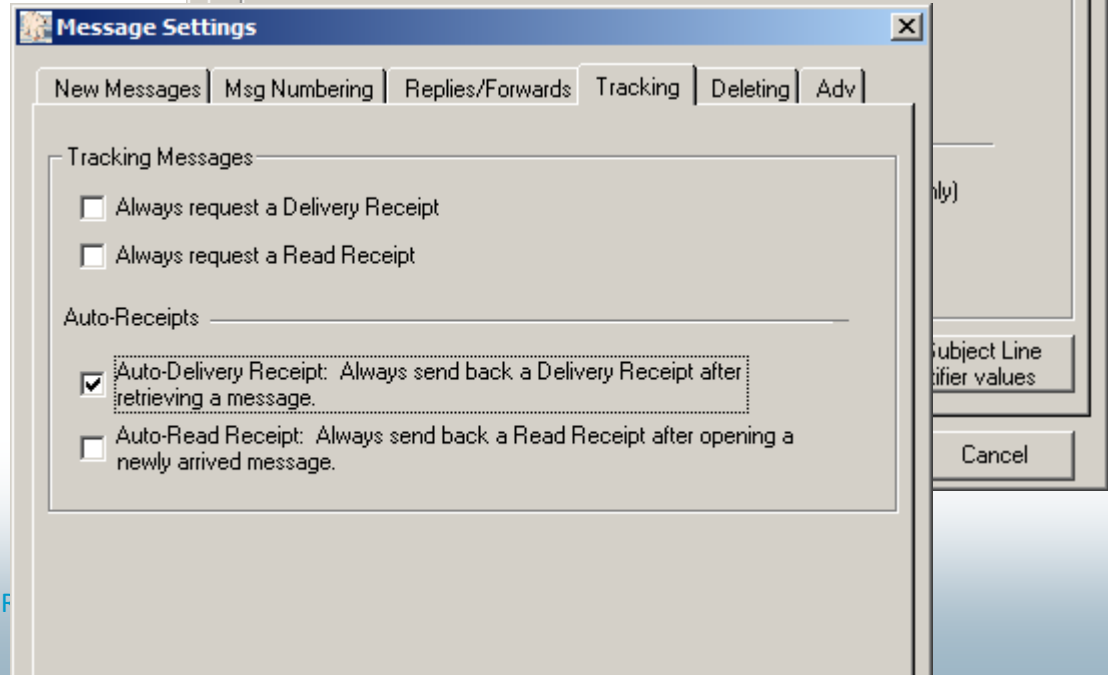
Message Settings

New Messages | Msg Numbering | Replies/Forwards | Tracking | Deleting | Adv

Tracking Messages

Always request a Delivery Receipt

Always request a Read Receipt

Auto-Receipts

Auto-Delivery Receipt: Always send back a Delivery Receipt after retrieving a message.

Auto-Read Receipt: Always send back a Read Receipt after opening a newly arrived message.

nly)

ubject Line
ifier values

Cancel

F